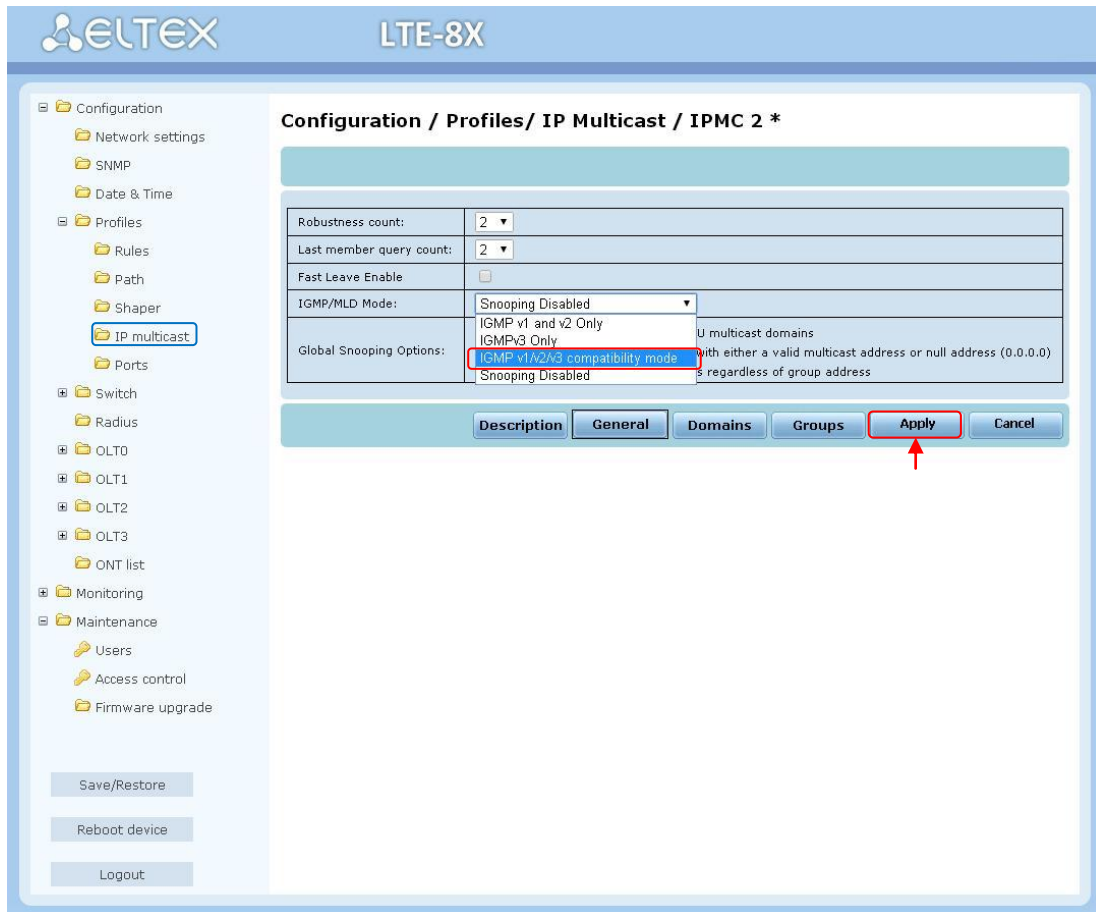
ELTEX LTE-8X

Configuration
Network settings
SNMP
Date & Time
Profiles
Rules
Path
Shaper
IP multicast
Ports
Switch
Radius
OLT0
OLT1
OLT2
OLT3
ONT list
Monitoring
Maintenance
Users
Access control
Firmware upgrade

Save/Restore
Reboot device
Logout

Configuration / Profiles/ IP Multicast / IPMC 2 *

| | |
|---|---|
| Robustness count: | 2 |
| Last member query count: | 2 |
| Fast Leave Enable | |
| IGMP/MLD Mode: | Snooping Disabled |
| Global Snooping Options: | IGMP v1 and v2 Only / IGMPv3 Only / IGMP v1/v2/v3 compatibility mode / Snooping Disabled — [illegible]U multicast domains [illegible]with either a valid multicast address or null address (0.0.0.0) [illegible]s regardless of group address |

Description General Domains Groups Apply Cancel